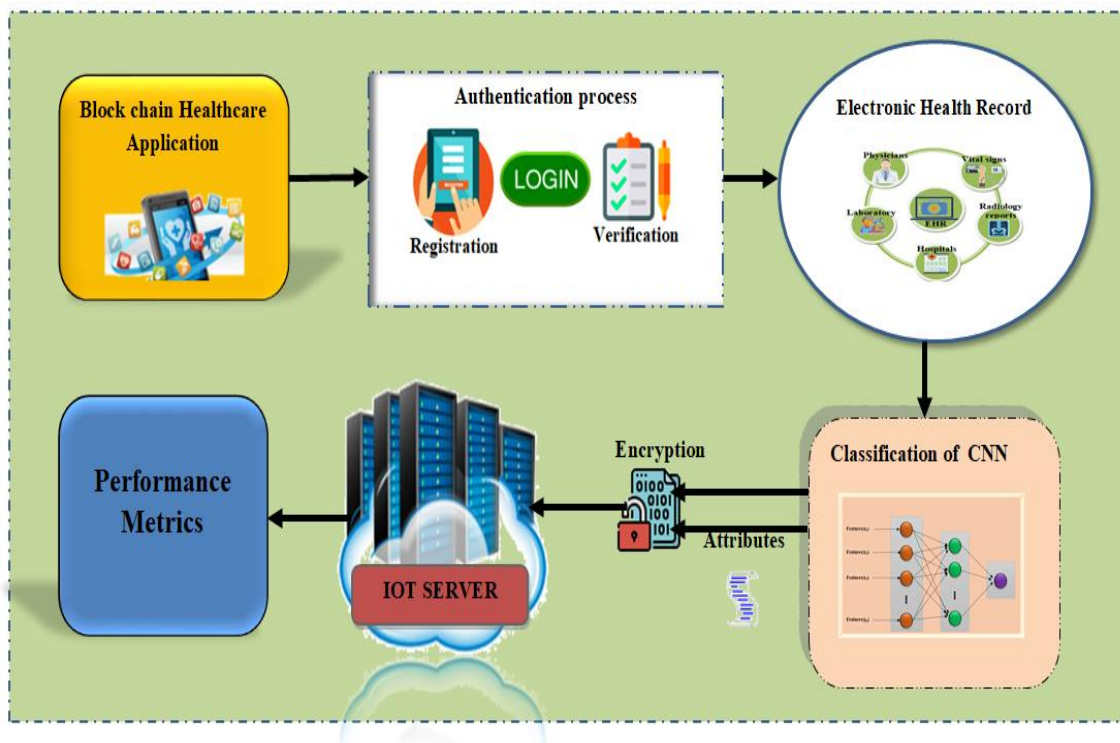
Block chain Healthcare Application

Authentication process

REGISTER

LOGIN

Registration

Verification

Electronic Health Record

Physicians

Vital signs

Laboratory

EHR

Radiology reports

Hospitals

Classification of CNN

Feature$_1$

Feature$_2$

Feature$_3$

Feature$_n$

Encryption

0100
1010
101

Attributes

IOT SERVER

Performance Metrics